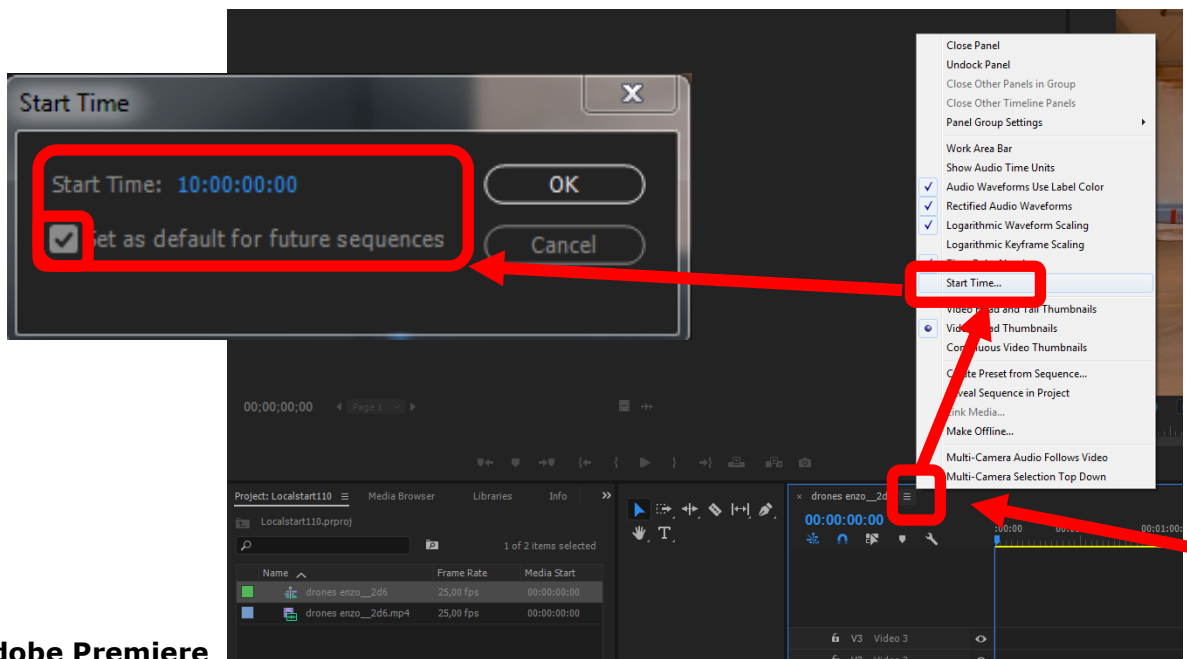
Start Time

Start Time: 10:00:00:00

Set as default for future sequences

OK

Cancel

Close Panel
Undock Panel
Close Other Panels in Group
Close Other Timeline Panels
Panel Group Settings
Work Area Bar
Show Audio Time Units
Audio Waveforms Use Label Color
Rectified Audio Waveforms
Logarithmic Waveform Scaling
Logarithmic Keyframe Scaling
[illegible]
Start Time...
Video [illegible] and Tail Thumbnails
Vid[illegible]ad Thumbnails
Co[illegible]uous Video Thumbnails
C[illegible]ate Preset from Sequence...
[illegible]veal Sequence in Project
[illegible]ink Media...
Make Offline...
Multi-Camera Audio Follows Video
Multi-Camera Selection Top Down

00;00;00;00

Page 1

Project: Localstart110
Media Browser
Libraries
Info
Localstart110.prproj
1 of 2 items selected

| Name | Frame Rate | Media Start |
|---|---|---|
| drones enzo__2d6 | 25,00 fps | 00:00:00:00 |
| drones enzo__2d6.mp4 | 25,00 fps | 00:00:00:00 |

drones enzo__2d
00:00:00:00
:00:00
00:01:00

V3 Video 3

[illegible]dobe Premiere